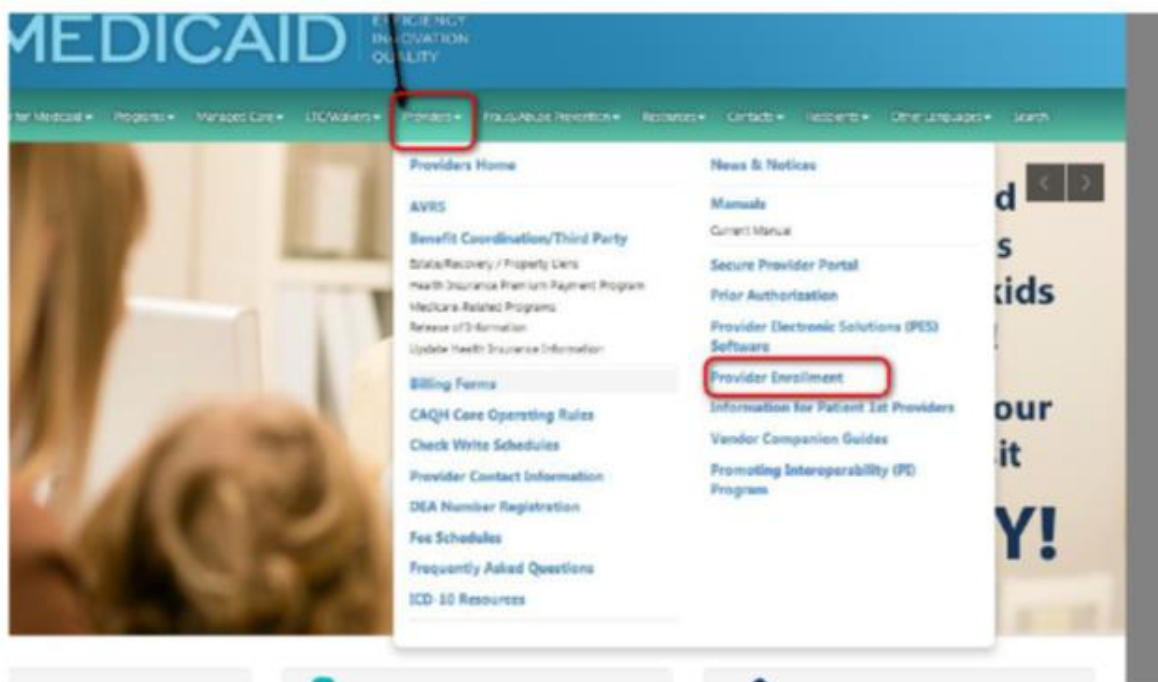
MEDICAID EFFICIENCY INNOVATION QUALITY

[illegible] Medicaid ▾ Programs ▾ Managed Care ▾ LTC/Waivers ▾ Providers ▾ Fraud/Abuse Prevention ▾ Resources ▾ Contacts ▾ Recipients ▾ Other Languages ▾ Search

Providers Home

AVRS

Benefit Coordination/Third Party

Estate/Recovery / Property Liens

Health Insurance Premium Payment Program

Medicare Related Programs

Release of Information

Update Health Insurance Information

Billing Forms

CAQH Core Operating Rules

Check Write Schedules

Provider Contact Information

DEA Number Registration

Fee Schedules

Frequently Asked Questions

ICD-10 Resources

News & Notices

Manuals

Current Manual

Secure Provider Portal

Prior Authorization

Provider Electronic Solutions (PES) Software

Provider Enrollment

Information for Patient 1st Providers

Vendor Companion Guides

Promoting Interoperability (PI) Program

d
s
kids
our
it
Y!